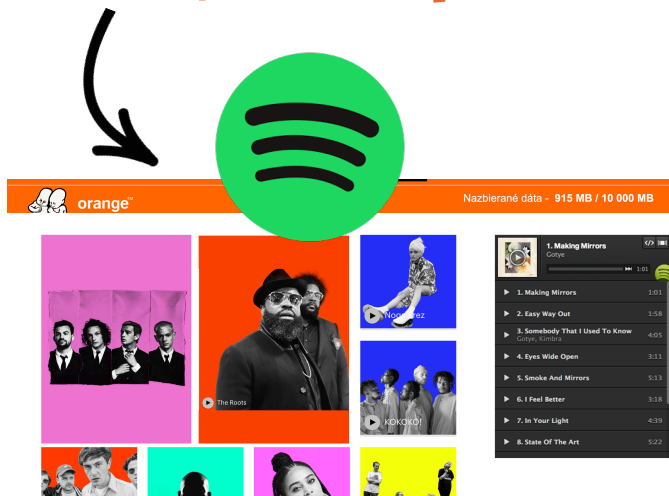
orange™

Nazbierané dáta - 915 MB / 10 000 MB

The Roots

Noga Erez

KOKOKO!

1. Making Mirrors
Gotye

1:01

1. Making Mirrors 1:01
2. Easy Way Out 1:58
3. Somebody That I Used To Know 4:05
Gotye, Kimbra
4. Eyes Wide Open 3:11
5. Smoke And Mirrors 5:13
6. I Feel Better 3:18
7. In Your Light 4:39
8. State Of The Art 5:22